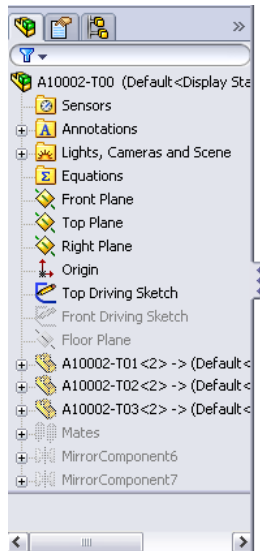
»

A10002-T00 (Default<Display Sta

Sensors

Annotations

Lights, Cameras and Scene

Equations

Front Plane

Top Plane

Right Plane

Origin

Top Driving Sketch

Front Driving Sketch

Floor Plane

A10002-T01<2> -> (Default<

A10002-T02<2> -> (Default<

A10002-T03<2> -> (Default<

Mates

MirrorComponent6

MirrorComponent7